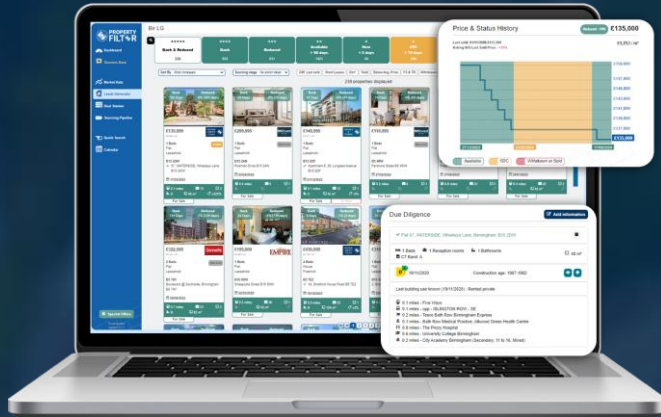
PROPERTY FILTER

Price & Status History

£135,000

Due Diligence

+ Add information

Flat 37, WATERSIDE, Wharfside Lane, Birmingham, B15 2EH

1 Beds 1 Reception rooms 1 Bathrooms

CT Band: A

Construction age: 1967-1982

Available

STC

Withdrawn or Sold

£135,000

£130,000

£140,000

£150,000

£130,000

£135,000

£122,000

£155,000

£140,000

£180,000

EMPIRE

238 properties displayed

For Sale